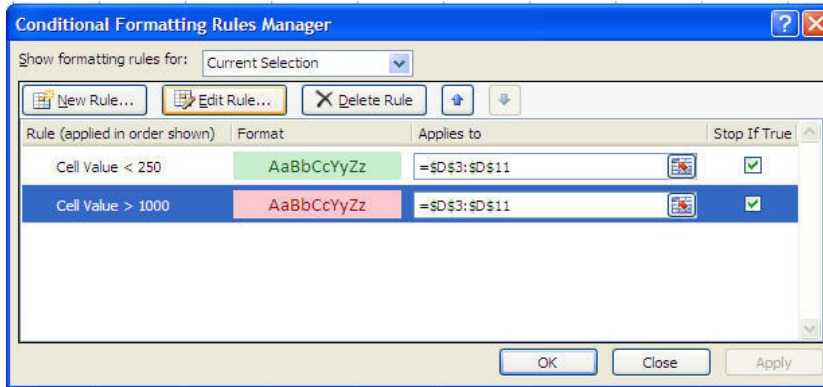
Conditional Formatting Rules Manager

Show formatting rules for: Current Selection

New Rule... Edit Rule... Delete Rule

| Rule (applied in order shown) | Format | Applies to | Stop If True |
|---|---|---|---|
| Cell Value < 250 | AaBbCcYyZz | =$D$3:$D$11 | |
| Cell Value > 1000 | AaBbCcYyZz | =$D$3:$D$11 | |

OK Close Apply